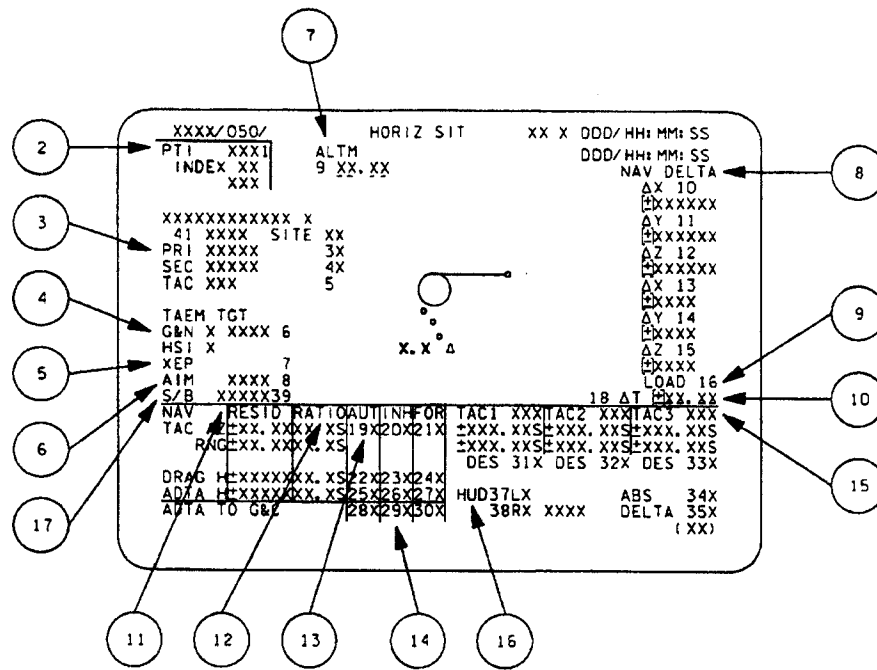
7

2

3

4

5

6

17

8

9

10

15

11

12

13

14

16

XXXX/050/ ALTM HORIZ SIT XX X DDD/HH:MM:SS
PTI XXXI 9 XX.XX DDD/HH:MM:SS
INDEX XX NAV DELTA
XXX

ΔX 10
±XXXXXX
XXXXXXXXXXXX X ΔY 11
41 XXXX SITE XX ±XXXXXX
PRI XXXXX 3X ΔZ 12
SEC XXXXX 4X ±XXXXXX
TAC XXX 5 ΔX 13
±XXXX
TAEM TGT ΔY 14
G&N X XXXX 6 ±XXXX
HSI X X.X° Δ ΔZ 15
XEP 7 ±XXXX
AIM XXXX 8 LOAD 16
S/B XXXXX39 18 ΔT ±XX.XX

| NAV | RESID | RATIO | AUT | INH | FOR | TAC1 XXX | TAC2 XXX | TAC3 XXX |
|---|---|---|---|---|---|---|---|---|
| TAC | ±XX.XX | X.XS | 19X | 20X | 21X | ±XXX.XXS | ±XXX.XXS | ±XXX.XXS |
| RNG | ±XX.XX | X.XS | | | | ±XXX.XXS | ±XXX.XXS | ±XXX.XXS |
| | | | | | | DES 31X | DES 32X | DES 33X |
| DRAG H | ±XXXXX | X.XS | 22X | 23X | 24X | | | |
| ADTA H | ±XXXXX | X.XS | 25X | 26X | 27X | HUD37LX | | ABS 34X |
| ADTA TO G&C | | | 28X | 29X | 30X | 38RX XXXX | | DELTA 35X |
| | | | | | | | | (XX) |